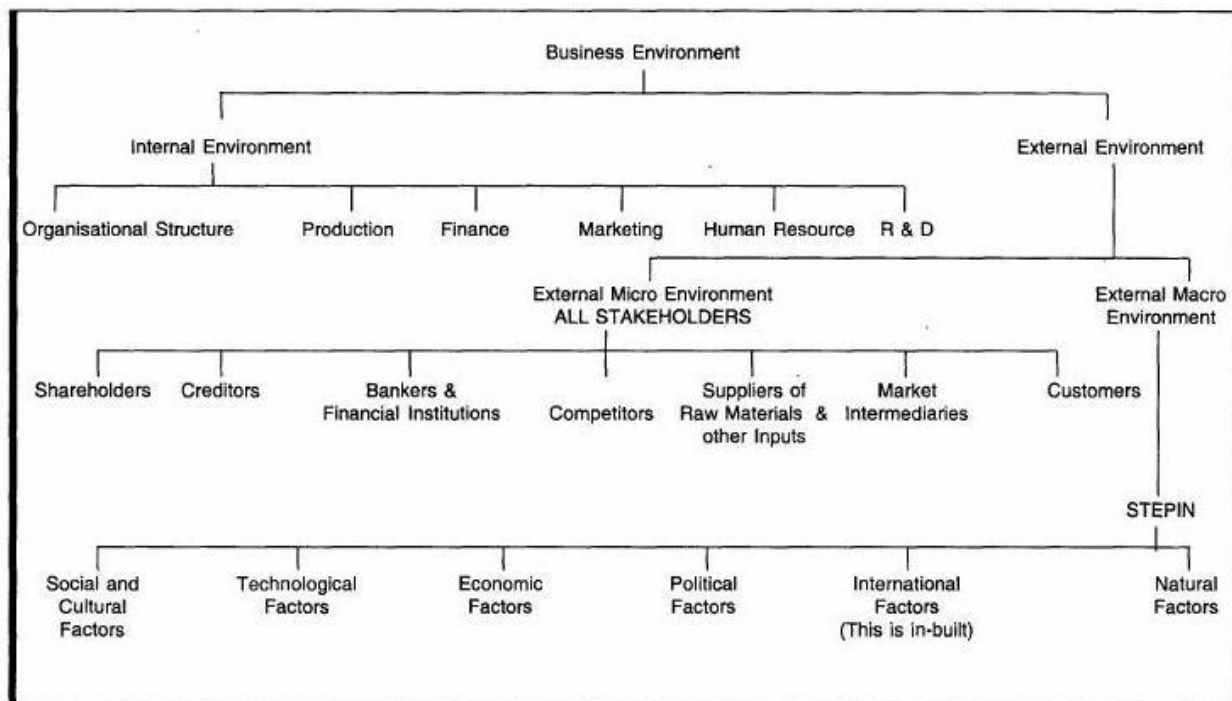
Business Environment

Internal Environment

External Environment

Organisational Structure

Production

Finance

Marketing

Human Resource

R & D

External Micro Environment
ALL STAKEHOLDERS

External Macro Environment

Shareholders

Creditors

Bankers & Financial Institutions

Competitors

Suppliers of Raw Materials & other Inputs

Market Intermediaries

Customers

STEPIN

Social and Cultural Factors

Technological Factors

Economic Factors

Political Factors

International Factors (This is in-built)

Natural Factors